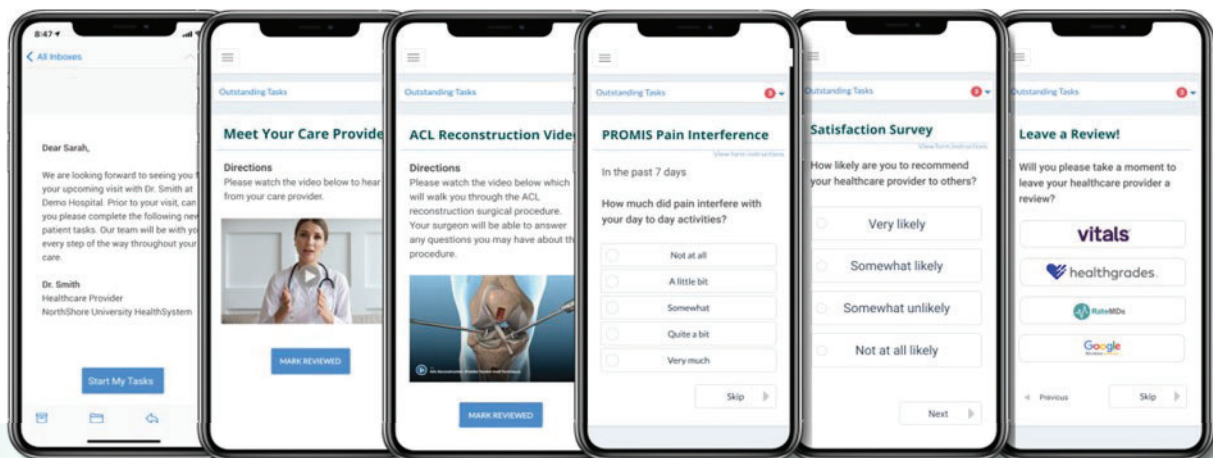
8:47

All Inboxes

Dear Sarah,

We are looking forward to seeing you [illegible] your upcoming visit with Dr. Smith at Demo Hospital. Prior to your visit, can you please complete the following new patient tasks. Our team will be with you every step of the way throughout your care.

Dr. Smith
Healthcare Provider
NorthShore University HealthSystem

Start My Tasks

Outstanding Tasks

Meet Your Care Provide

Directions
Please watch the video below to hear from your care provider.

MARK REVIEWED

Outstanding Tasks

ACL Reconstruction Vide

Directions
Please watch the video below which will walk you through the ACL reconstruction surgical procedure. Your surgeon will be able to answer any questions you may have about th procedure.

MARK REVIEWED

Outstanding Tasks

PROMIS Pain Interference

View form instructions

In the past 7 days

How much did pain interfere with your day to day activities?

Not at all

A little bit

Somewhat

Quite a bit

Very much

Skip

Outstanding Tasks

Satisfaction Survey

View form instructions

How likely are you to recommend your healthcare provider to others?

Very likely

Somewhat likely

Somewhat unlikely

Not at all likely

Next

Outstanding Tasks

Leave a Review!

Will you please take a moment to leave your healthcare provider a review?

vitals

healthgrades

RateMDs

Google

Previous

Skip